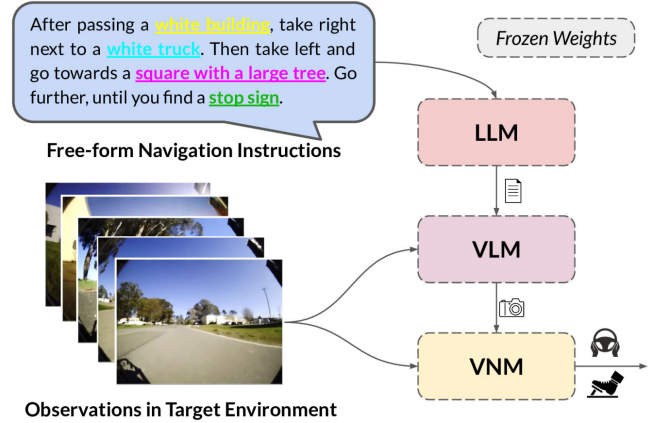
After passing a white building, take right next to a white truck. Then take left and go towards a square with a large tree. Go further, until you find a stop sign.

Frozen Weights

Free-form Navigation Instructions

LLM

VLM

VNM

Observations in Target Environment